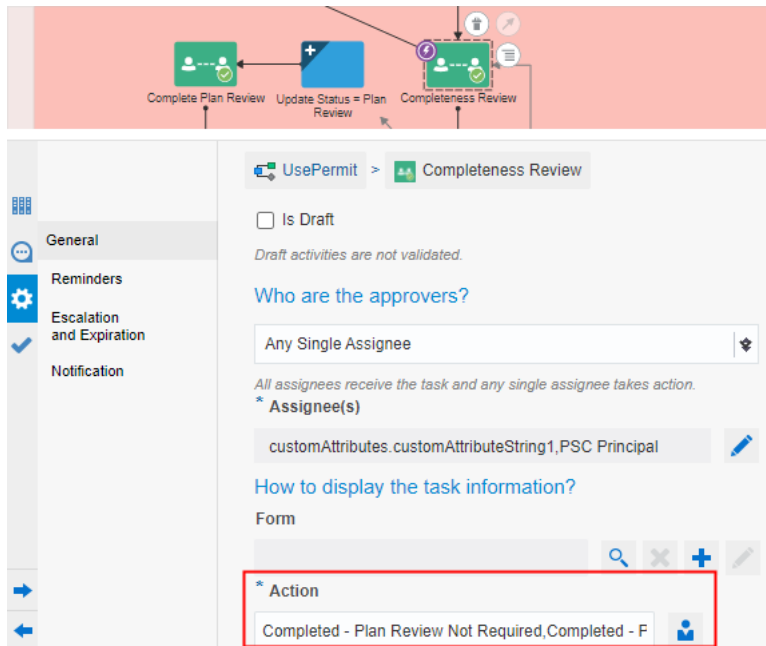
Complete Plan Review

Update Status = Plan Review

Completeness Review

UsePermit > Completeness Review

General

Reminders

Escalation and Expiration

Notification

Is Draft

Draft activities are not validated.

Who are the approvers?

Any Single Assignee

All assignees receive the task and any single assignee takes action.

* Assignee(s)

customAttributes.customAttributeString1,PSC Principal

How to display the task information?

Form

* Action

Completed - Plan Review Not Required,Completed - F